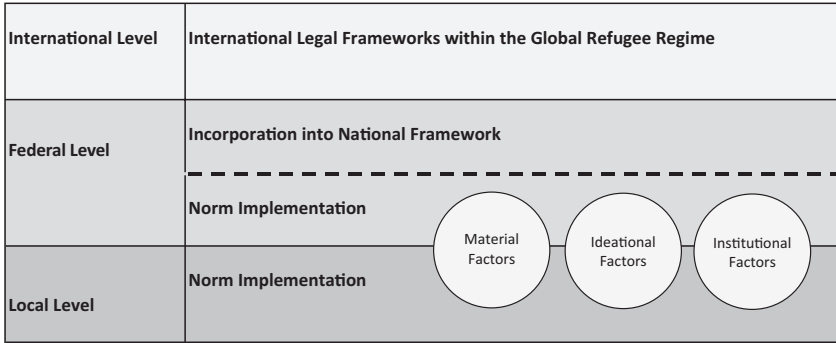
International Level

International Legal Frameworks within the Global Refugee Regime

Federal Level

Incorporation into National Framework

Norm Implementation

Material Factors

Ideational Factors

Institutional Factors

Local Level

Norm Implementation